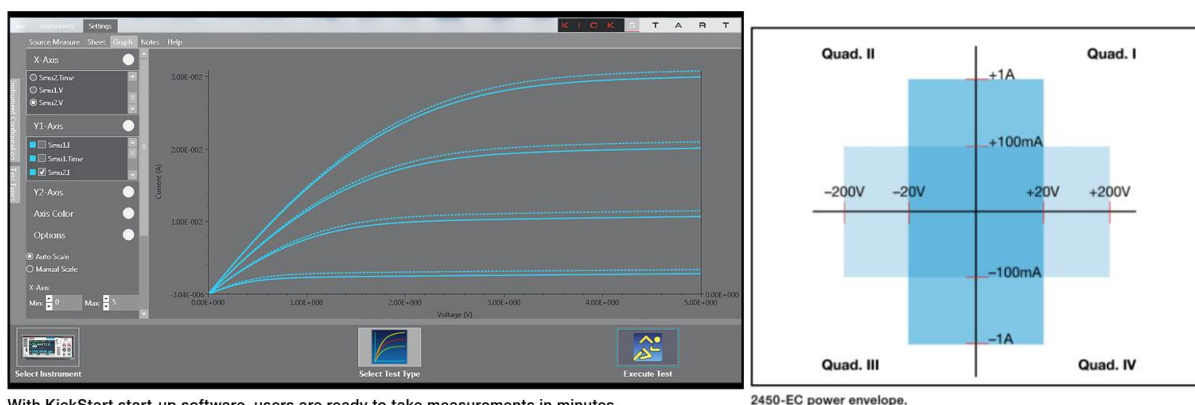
Instruments Settings

K I C K S T A R T

Source Measure Sheet Graph Notes Help

X-Axis

Smu2.Time
Smu1.V
Smu2.V

Y1-Axis

Smu1.I
Smu1.Time
Smu2.I

Y2-Axis

Axis Color

Options

Auto Scale
Manual Scale

X-Axis
Min: 0 Max: 5

Instrument Configuration

Test Table

3.00E-002

2.00E-002

1.00E-002

-3.04E-006

Current (A)

0.00E+000 1.00E+000 2.00E+000 3.00E+000 4.00E+000 5.00E+000

0.00E+000

Voltage (V)

Select Instrument

Select Test Type

Execute Test

With KickStart start-up software, users are ready to take measurements in minutes.

Quad. II

Quad. I

+1A

+100mA

−200V

−20V

+20V

+200V

−100mA

−1A

Quad. III

Quad. IV

2450-EC power envelope.